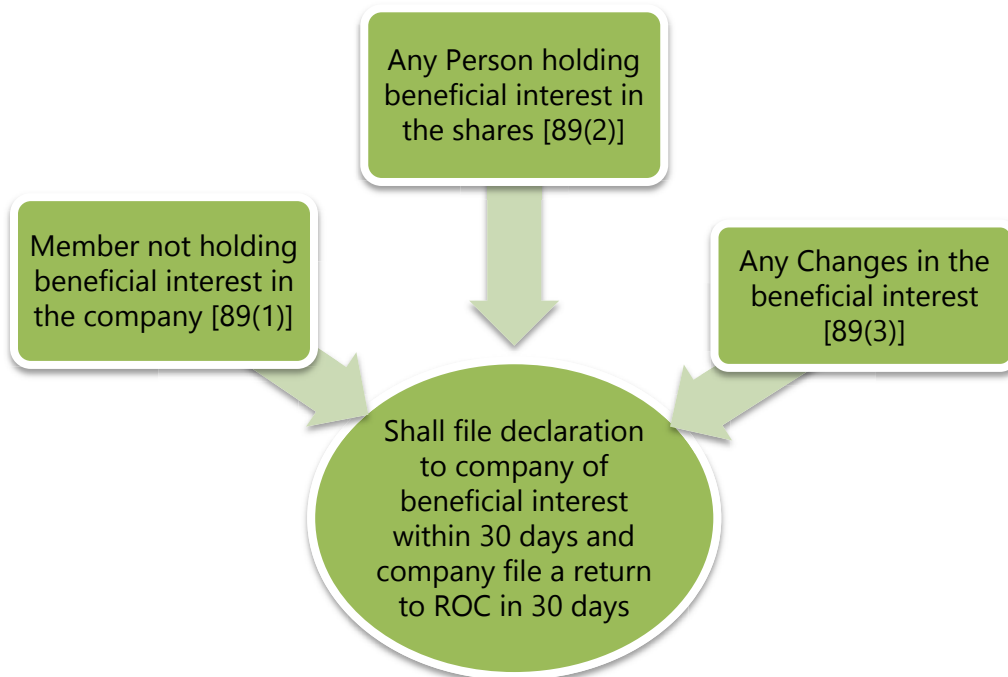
Any Person holding beneficial interest in the shares [89(2)]

Member not holding beneficial interest in the company [89(1)]

Any Changes in the beneficial interest [89(3)]

Shall file declaration to company of beneficial interest within 30 days and company file a return to ROC in 30 days